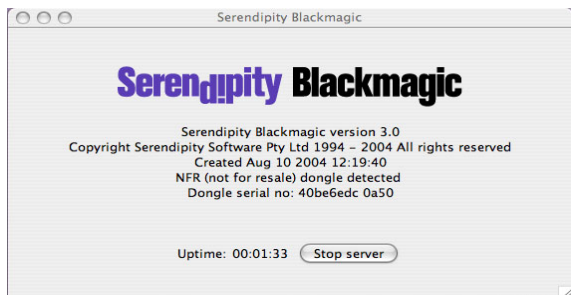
Serendipity Blackmagic

Serendipity Blackmagic

Serendipity Blackmagic version 3.0
Copyright Serendipity Software Pty Ltd 1994 – 2004 All rights reserved
Created Aug 10 2004 12:19:40
NFR (not for resale) dongle detected
Dongle serial no: 40be6edc 0a50

Uptime: 00:01:33 Stop server